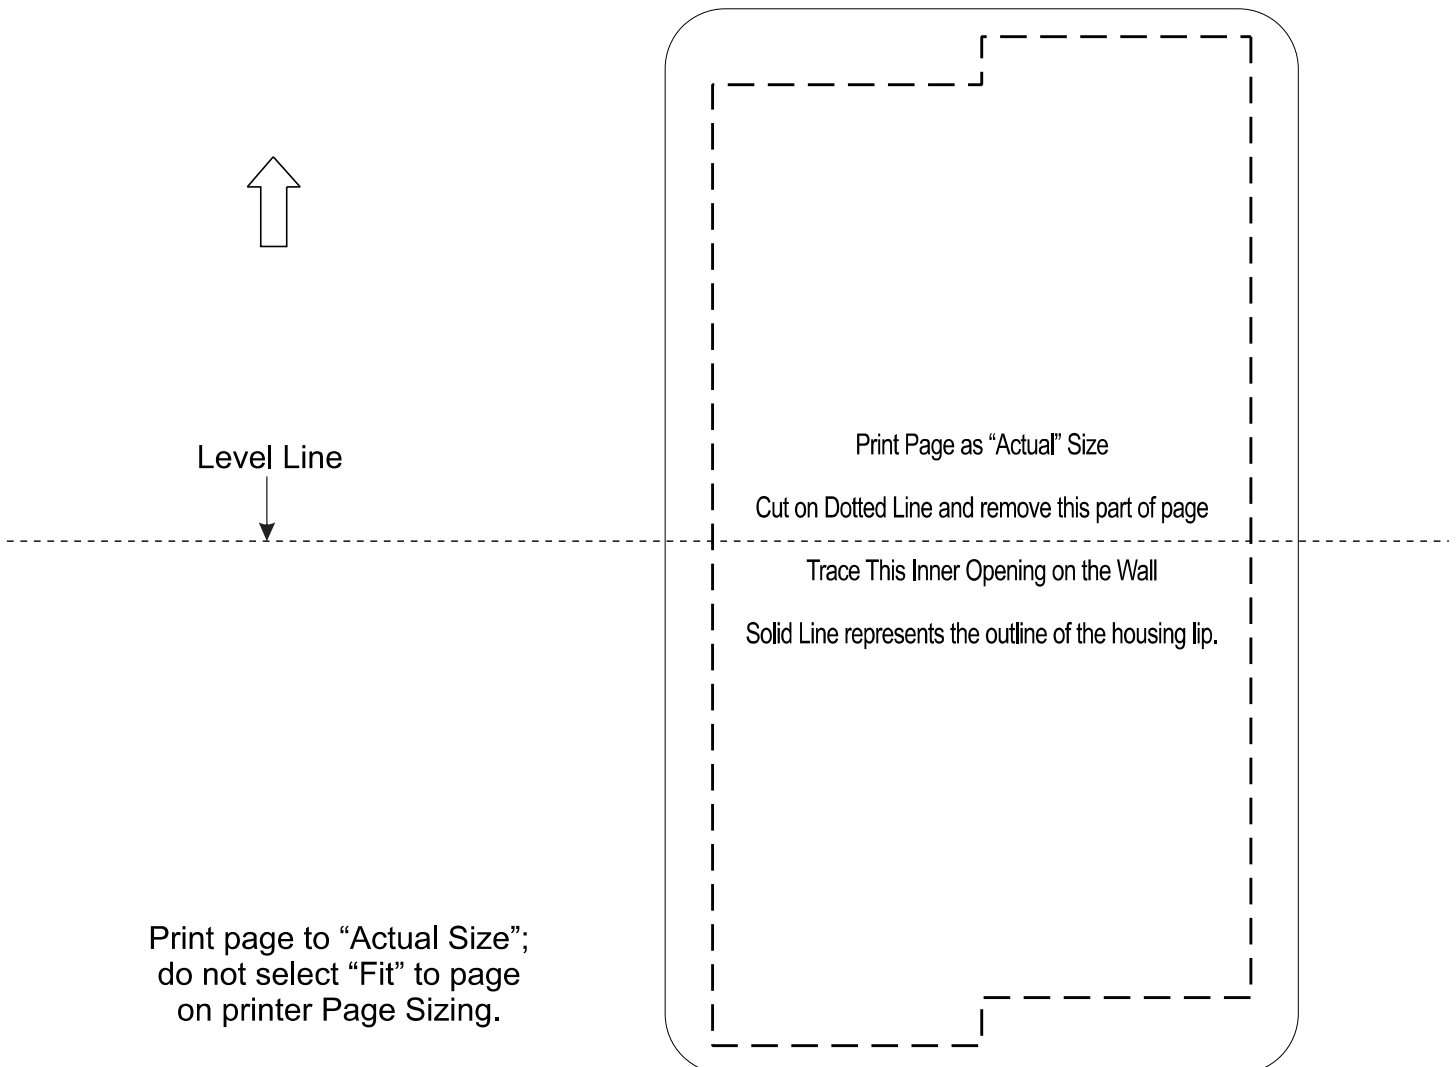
Level Line

Print Page as “Actual” Size

Cut on Dotted Line and remove this part of page

Trace This Inner Opening on the Wall

Solid Line represents the outline of the housing lip.

Print page to “Actual Size”; do not select “Fit” to page on printer Page Sizing.